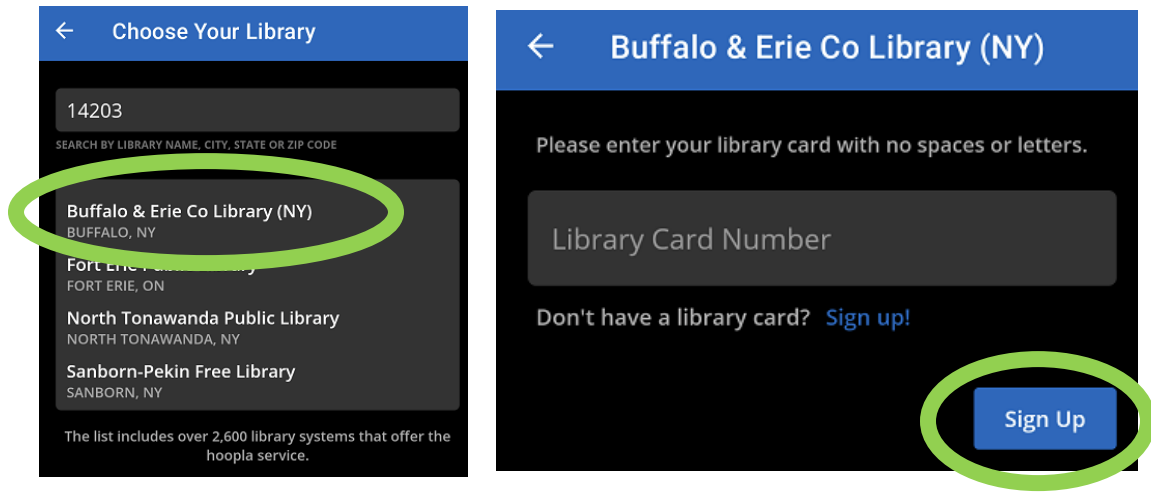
←   Choose Your Library

14203

SEARCH BY LIBRARY NAME, CITY, STATE OR ZIP CODE

Buffalo & Erie Co Library (NY)
BUFFALO, NY

Fort Erie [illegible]
FORT ERIE, ON

North Tonawanda Public Library
NORTH TONAWANDA, NY

Sanborn-Pekin Free Library
SANBORN, NY

The list includes over 2,600 library systems that offer the hoopla service.

←   Buffalo & Erie Co Library (NY)

Please enter your library card with no spaces or letters.

Library Card Number

Don't have a library card? Sign up!

Sign Up